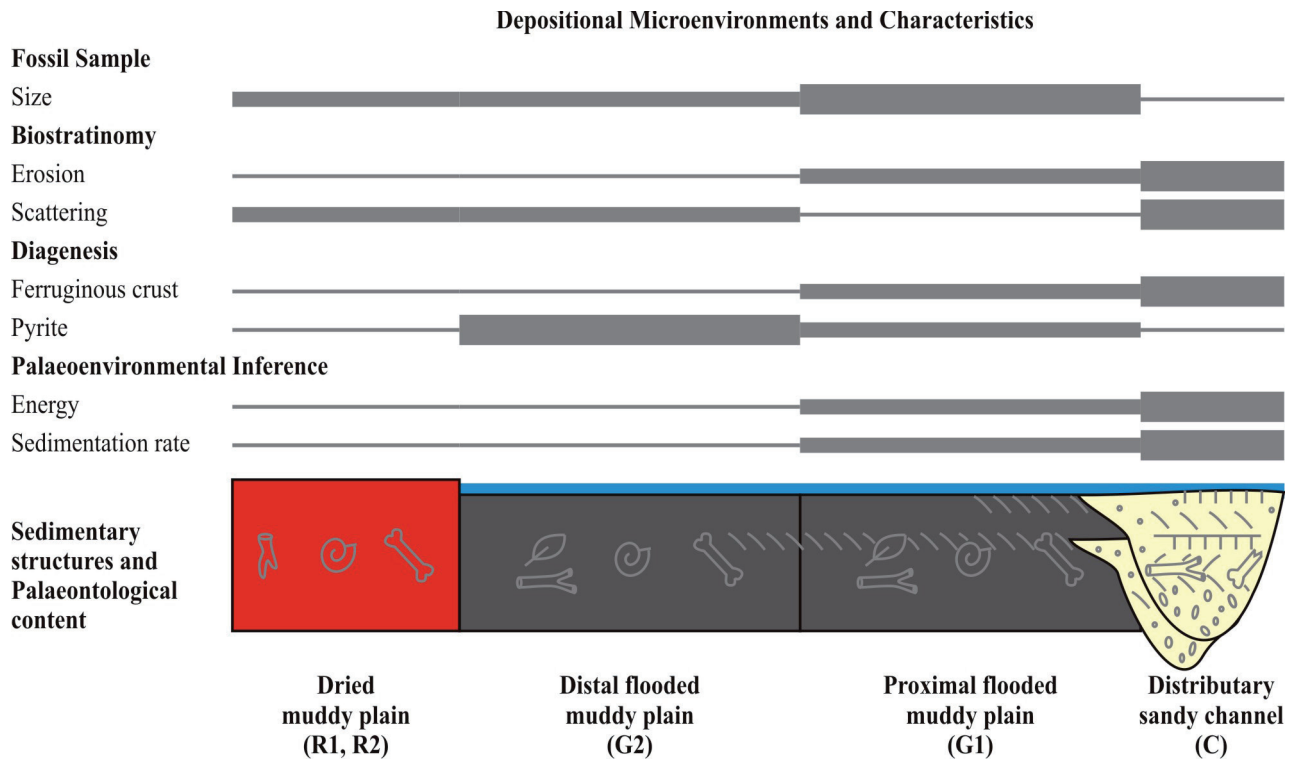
Depositional Microenvironments and Characteristics

Fossil Sample

Size

Biostratinomy

Erosion

Scattering

Diagenesis

Ferruginous crust

Pyrite

Palaeoenvironmental Inference

Energy

Sedimentation rate

Sedimentary structures and Palaeontological content

Dried muddy plain (R1, R2)

Distal flooded muddy plain (G2)

Proximal flooded muddy plain (G1)

Distributary sandy channel (C)